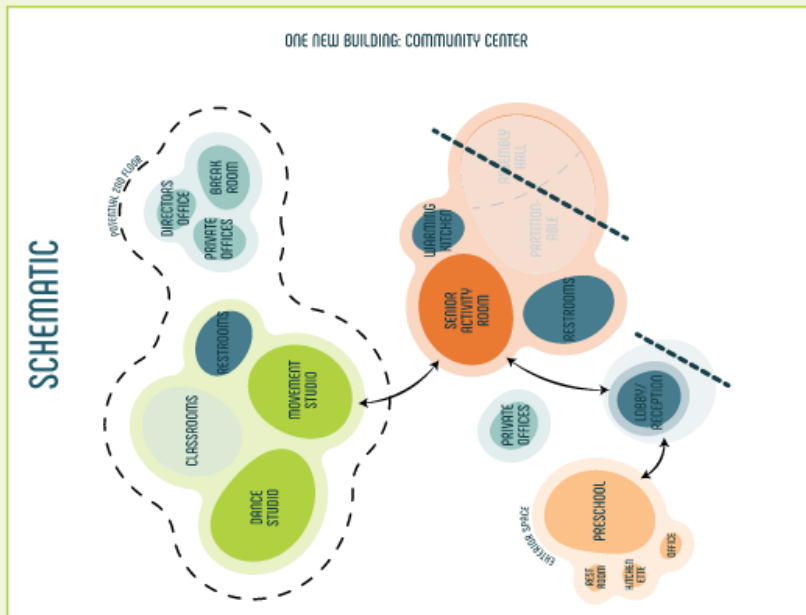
ONE NEW BUILDING: COMMUNITY CENTER

SCHEMATIC

POTENTIAL 2ND FLOOR

DIRECTORS OFFICE

BREAK ROOM

PRIVATE OFFICES

RESTROOMS

MOVEMENT STUDIO

CLASSROOMS

DANCE STUDIO

ASSEMBLY HALL

PARTITION-ABLE

WARMING KITCHEN

SENIOR ACTIVITY ROOM

RESTROOMS

LOBBY/ RECEPTION

PRIVATE OFFICES

PRESCHOOL

EXTERIOR SPACE

REST ROOM

KITCHEN ETTE

OFFICE